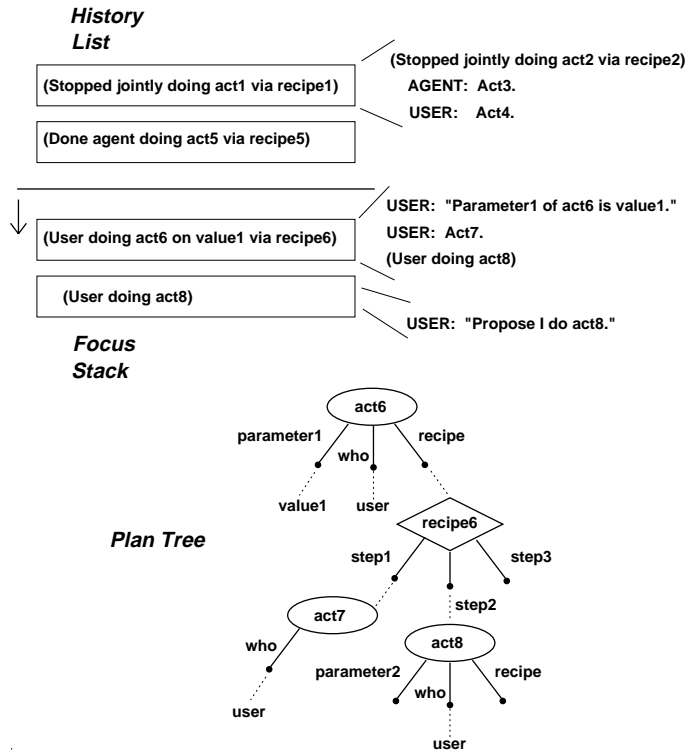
History List

(Stopped jointly doing act1 via recipe1)

(Stopped jointly doing act2 via recipe2)
AGENT: Act3.
USER: Act4.

(Done agent doing act5 via recipe5)

(User doing act6 on value1 via recipe6)

USER: "Parameter1 of act6 is value1."
USER: Act7.
(User doing act8)

(User doing act8)

USER: "Propose I do act8."

Focus Stack

act6
parameter1
who
recipe
value1
user
recipe6

Plan Tree

step1
step3
step2
act7
who
user
act8
parameter2
who
recipe
user